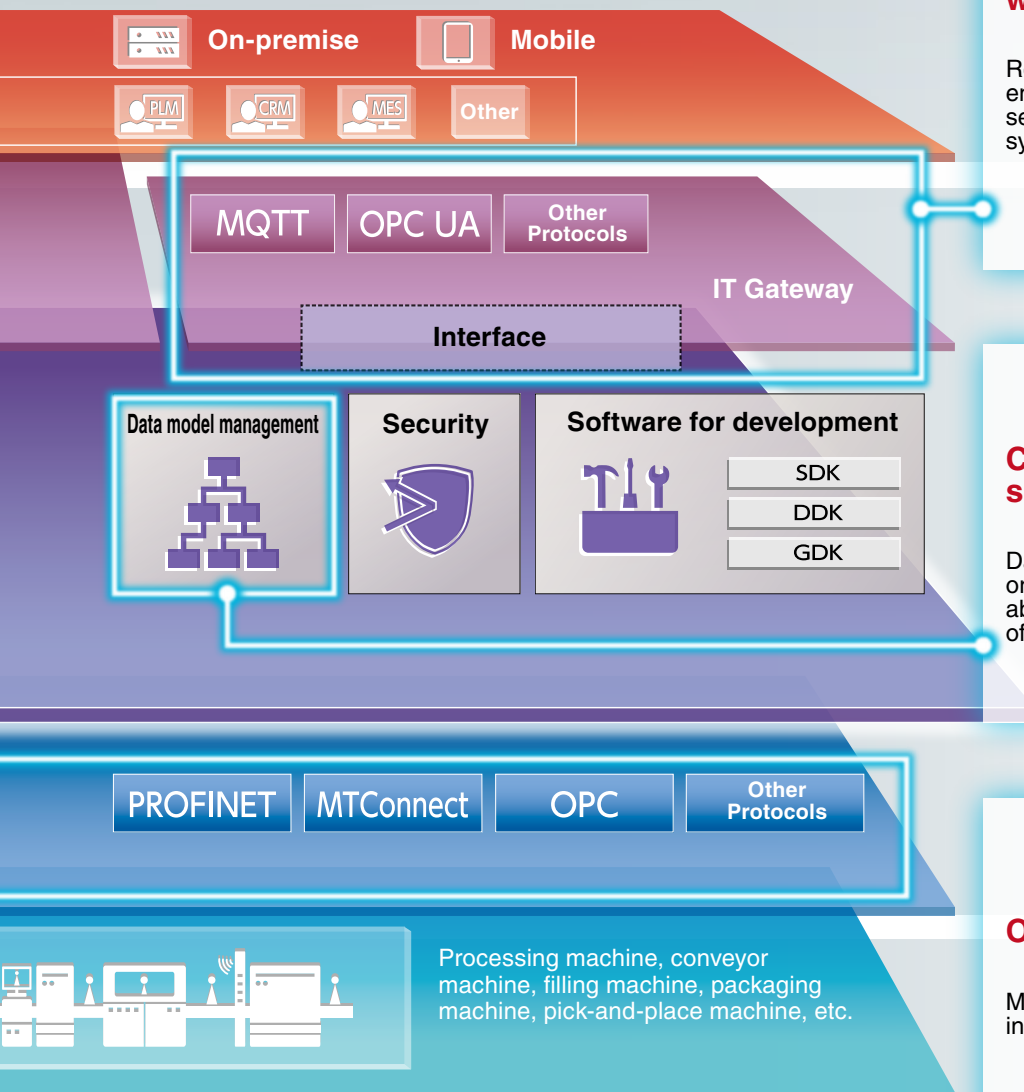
On-premise

Mobile

PLM

CRM

MES

Other

W

Re
er
se
sy

MQTT

OPC UA

Other Protocols

IT Gateway

Interface

Data model management

Security

Software for development

SDK

DDK

GDK

C
s

Da
or
ab
of

PROFINET

MTConnect

OPC

Other Protocols

O

M
in

Processing machine, conveyor machine, filling machine, packaging machine, pick-and-place machine, etc.